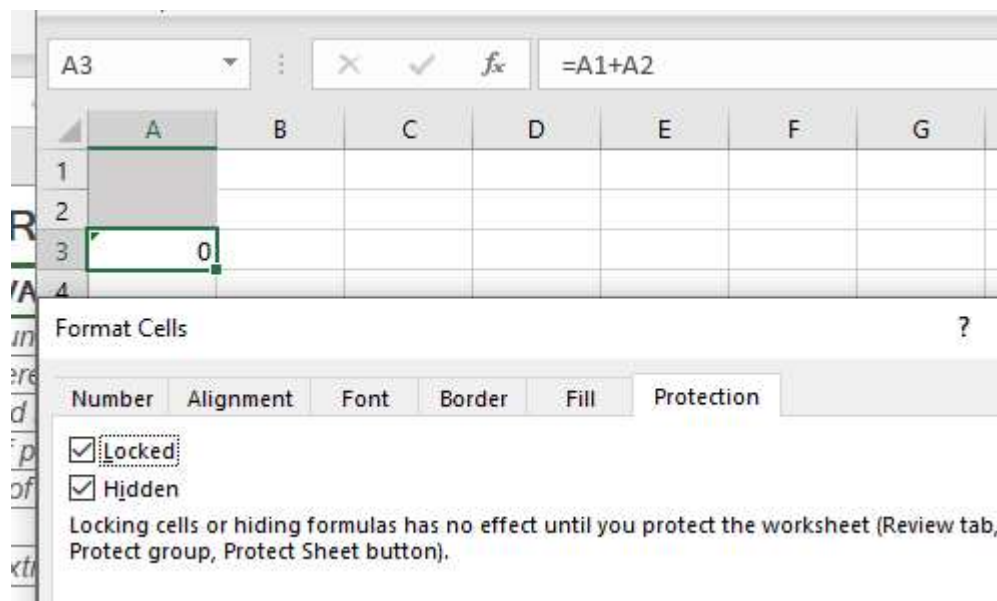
A3

$f_x$

=A1+A2

| | A | B | C | D | E | F | G |
|---|---|---|---|---|---|---|---|
| 1 | | | | | | | |
| 2 | | | | | | | |
| 3 | 0 | | | | | | |
| 4 | | | | | | | |

Format Cells

?

Number Alignment Font Border Fill Protection

☑ Locked
☑ Hidden

Locking cells or hiding formulas has no effect until you protect the worksheet (Review tab, Protect group, Protect Sheet button).